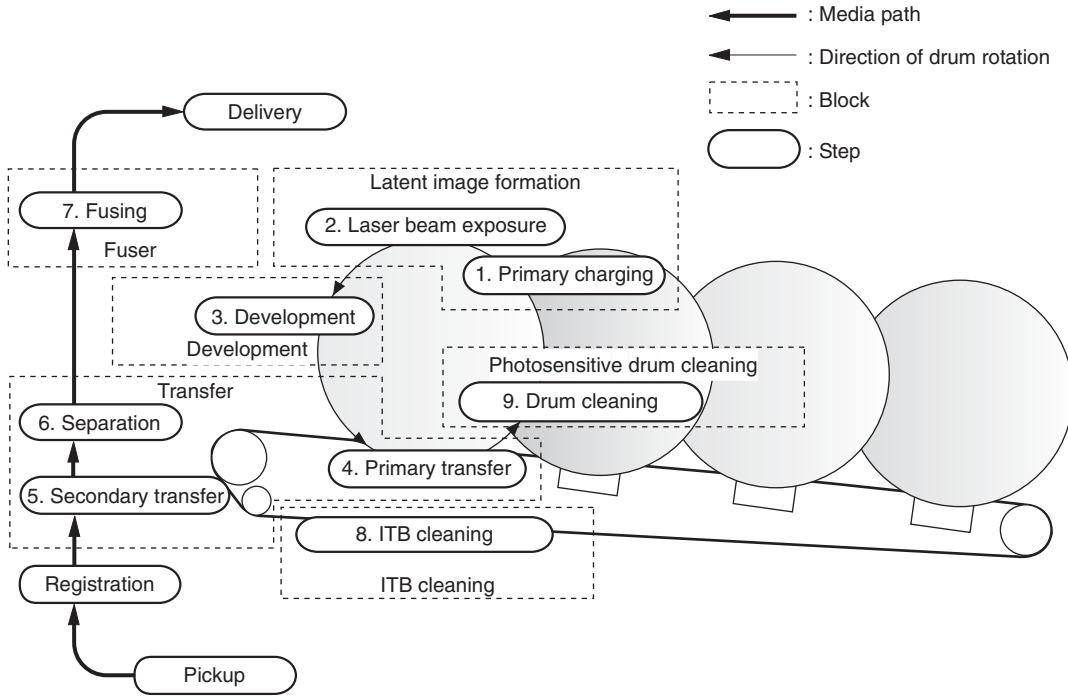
: Media path

: Direction of drum rotation

: Block

: Step

Delivery

7. Fusing

Fuser

Latent image formation

2. Laser beam exposure

1. Primary charging

3. Development

Development

Photosensitive drum cleaning

9. Drum cleaning

Transfer

6. Separation

4. Primary transfer

5. Secondary transfer

8. ITB cleaning

ITB cleaning

Registration

Pickup